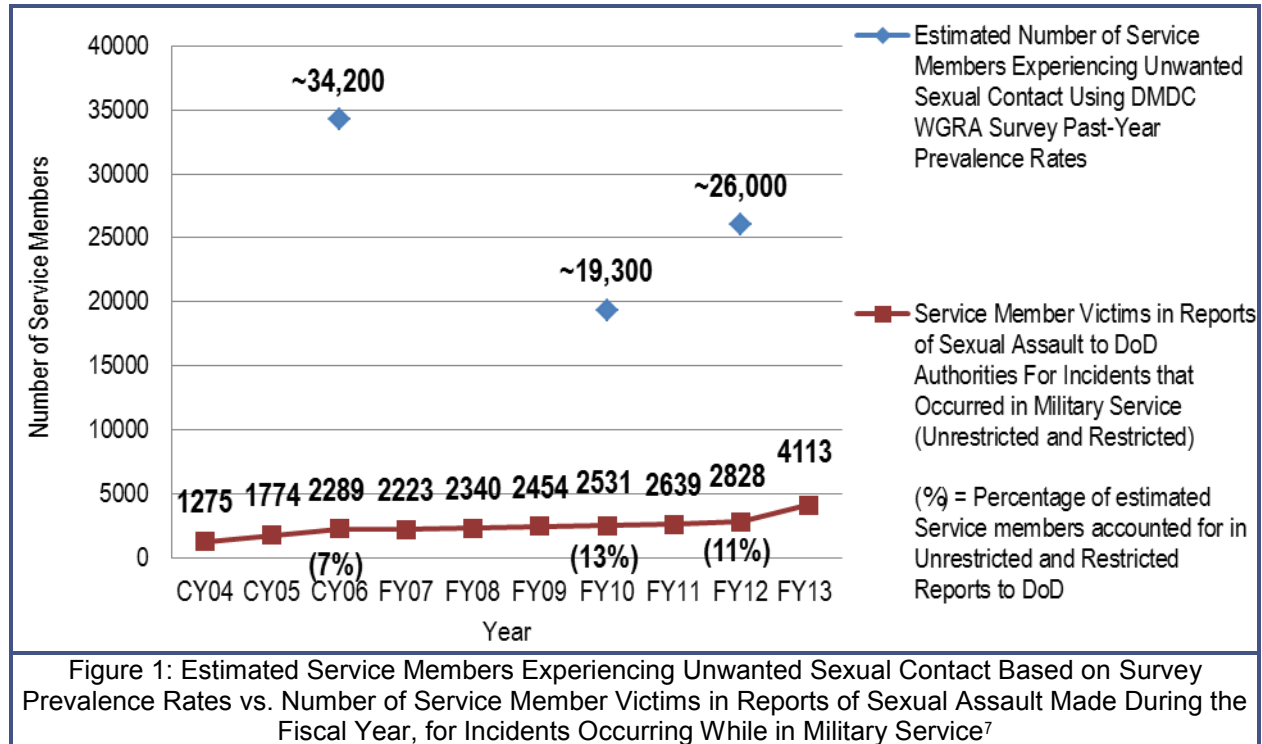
40000
35000
30000
25000
20000
15000
10000
5000
0

Number of Service Members

~34,200
~26,000
~19,300

1275 1774 2289 2223 2340 2454 2531 2639 2828 4113

(7%) (13%) (11%)

CY04 CY05 CY06 FY07 FY08 FY09 FY10 FY11 FY12 FY13

Year

Estimated Number of Service Members Experiencing Unwanted Sexual Contact Using DMDC WGRA Survey Past-Year Prevalence Rates

Service Member Victims in Reports of Sexual Assault to DoD Authorities For Incidents that Occurred in Military Service (Unrestricted and Restricted)

(%) = Percentage of estimated Service members accounted for in Unrestricted and Restricted Reports to DoD

Figure 1: Estimated Service Members Experiencing Unwanted Sexual Contact Based on Survey Prevalence Rates vs. Number of Service Member Victims in Reports of Sexual Assault Made During the Fiscal Year, for Incidents Occurring While in Military Service$^7$